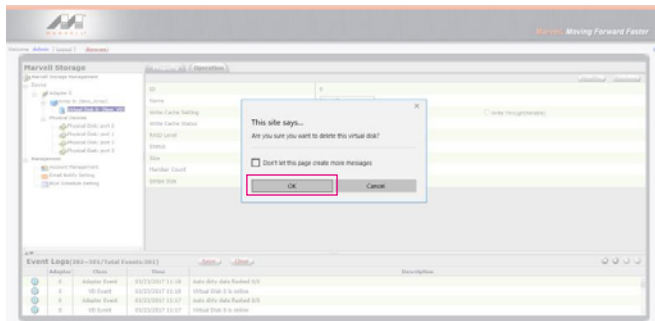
MARVELL

Marvell Moving Forward Faster

Welcome Admin | Logout | Manuals

Marvell Storage

Marvell Storage Management
System
Adapter 0
Virtual Disk 0
Physical Devices
Physical Disk: port 0
Physical Disk: port 1
Physical Disk: port 2
Physical Disk: port 3
Management
Account Management
Email Notify Setting
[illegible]

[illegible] / Operation

ID
Name
Write Cache Setting
Write Cache Status
RAID Level
Status
Size
Member Count
Stripe Size

0

Write through(enable)

×

This site says...

Are you sure you want to delete this virtual disk?

Don't let this page create more messages

OK

Cancel

Event Logs(382~391/Total Events:391)

| | Adapter | Class | Time | Description |
|---|---|---|---|---|
| | 0 | Adapter Event | 03/27/2017 11:18 | Auto dirty data flushed 0/0 |
| | 0 | VD Event | 03/23/2017 11:18 | Virtual Disk 0 is online |
| | 0 | Adapter Event | 03/23/2017 11:17 | Auto dirty data flushed 0/0 |
| | 0 | VD Event | 03/23/2017 11:17 | Virtual Disk 0 is online |